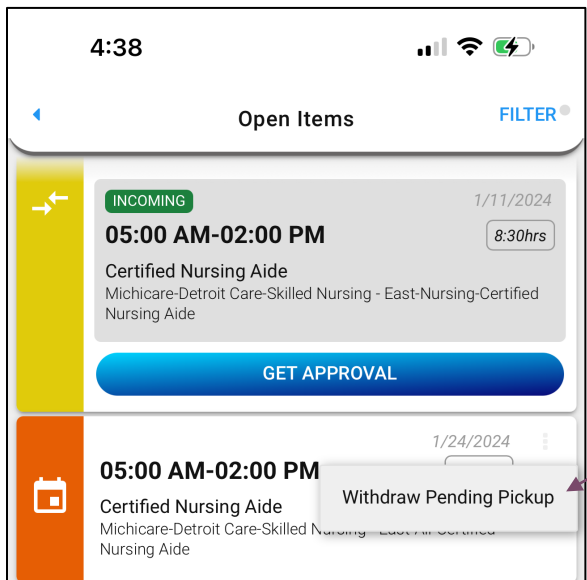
4:38

Open Items

FILTER

INCOMING

1/11/2024

05:00 AM-02:00 PM

8:30hrs

Certified Nursing Aide

Michicare-Detroit Care-Skilled Nursing - East-Nursing-Certified Nursing Aide

GET APPROVAL

1/24/2024

05:00 AM-02:00 PM

Certified Nursing Aide

Michicare-Detroit Care-Skilled N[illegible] East All Certified Nursing Aide

Withdraw Pending Pickup